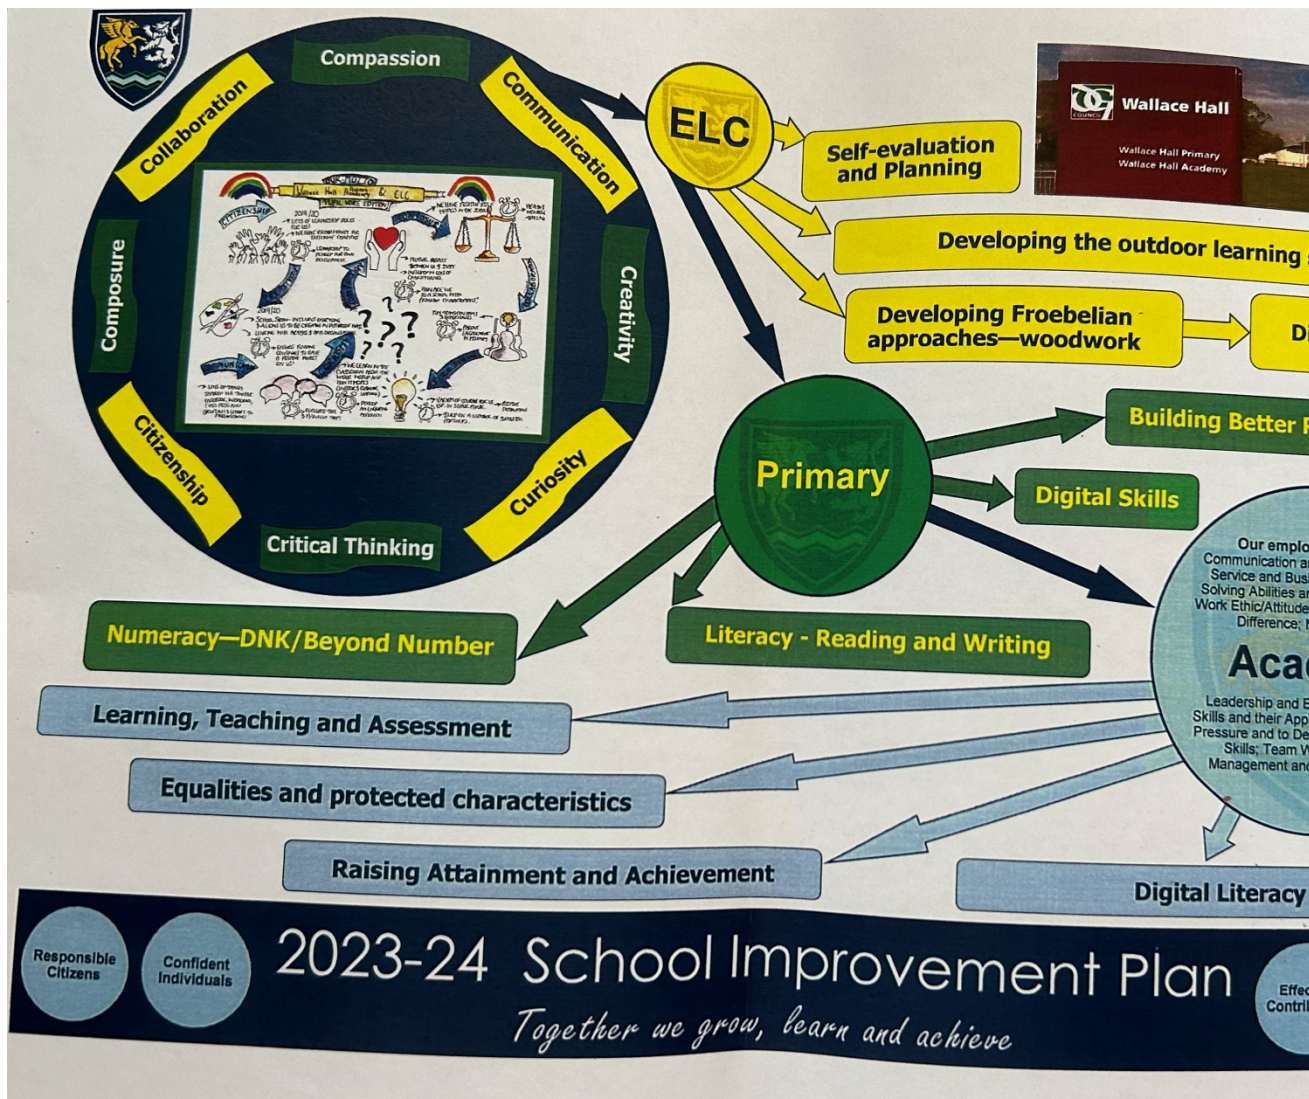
Compassion
Collaboration
Communication
Composure
Creativity
Citizenship
Curiosity
Critical Thinking

Wallace Hall Academy & ELC
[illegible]

ELC
Self-evaluation and Planning
Developing the outdoor learning
Developing Froebelian approaches—woodwork
Di

Wallace Hall
Council
Wallace Hall Primary
Wallace Hall Academy

Primary
Building Better
Digital Skills
Numeracy—DNK/Beyond Number
Literacy - Reading and Writing

Our emplo
Communication a
Service and Bus
Solving Abilities a
Work Ethic/Attitude
Difference;
Aca
Leadership and
Skills and their App
Pressure and to De
Skills; Team W
Management and

Learning, Teaching and Assessment
Equalities and protected characteristics
Raising Attainment and Achievement
Digital Literacy

Responsible Citizens
Confident Individuals
2023-24 School Improvement Plan
Together we grow, learn and achieve
Effe
Contri